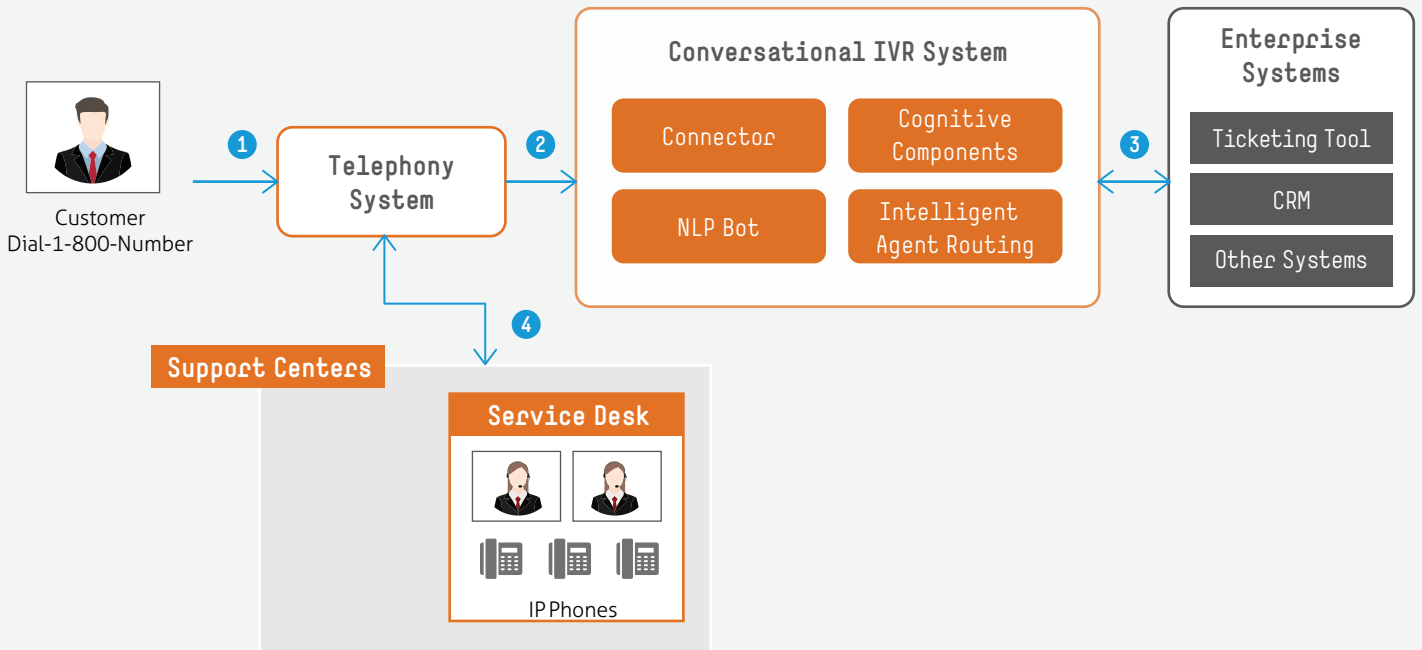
Customer
Dial-1-800-Number

1

Telephony System

2

Conversational IVR System

Connector

Cognitive Components

NLP Bot

Intelligent Agent Routing

3

Enterprise Systems

Ticketing Tool

CRM

Other Systems

4

Support Centers

Service Desk

IP Phones